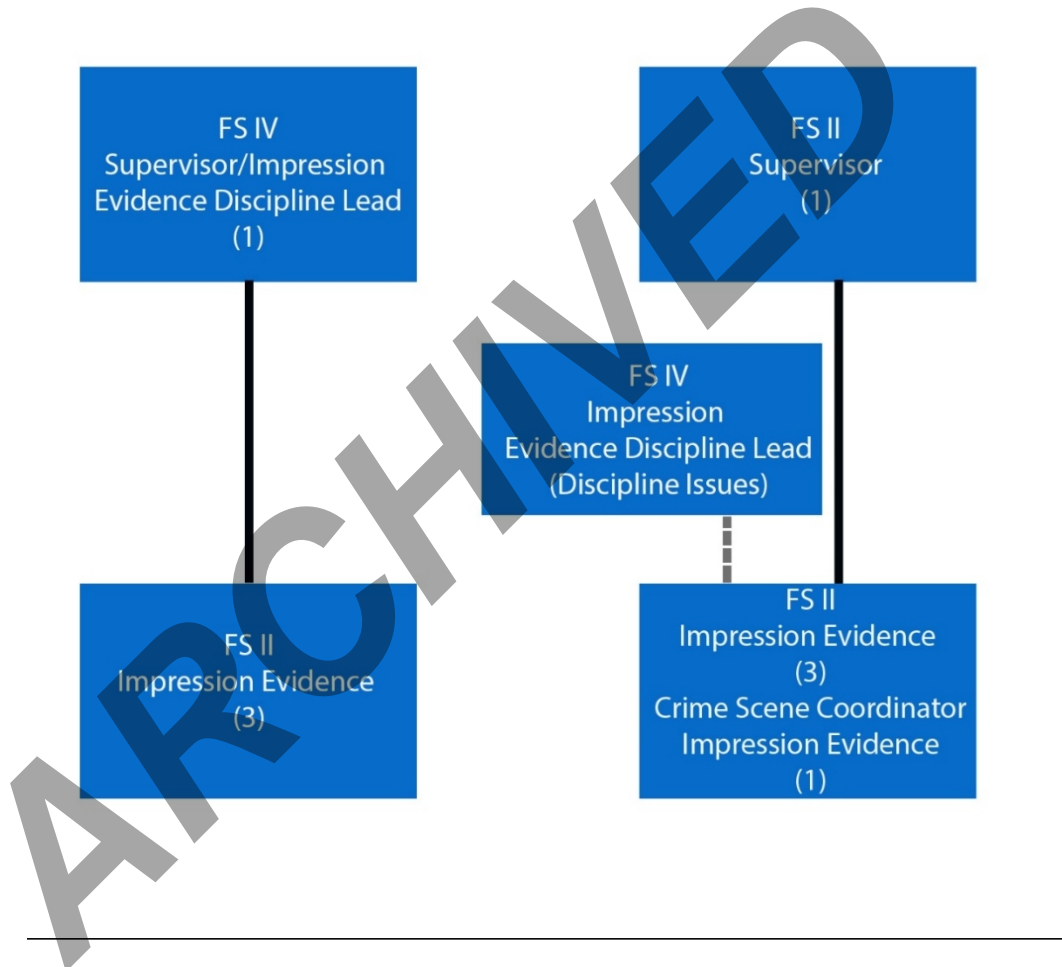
FS IV
Supervisor/Impression Evidence Discipline Lead
(1)

FS II
Supervisor
(1)

FS IV
Impression Evidence Discipline Lead
(Discipline Issues)

FS II
Impression Evidence
(3)

FS II
Impression Evidence
(3)
Crime Scene Coordinator
Impression Evidence
(1)

ARCHIVED